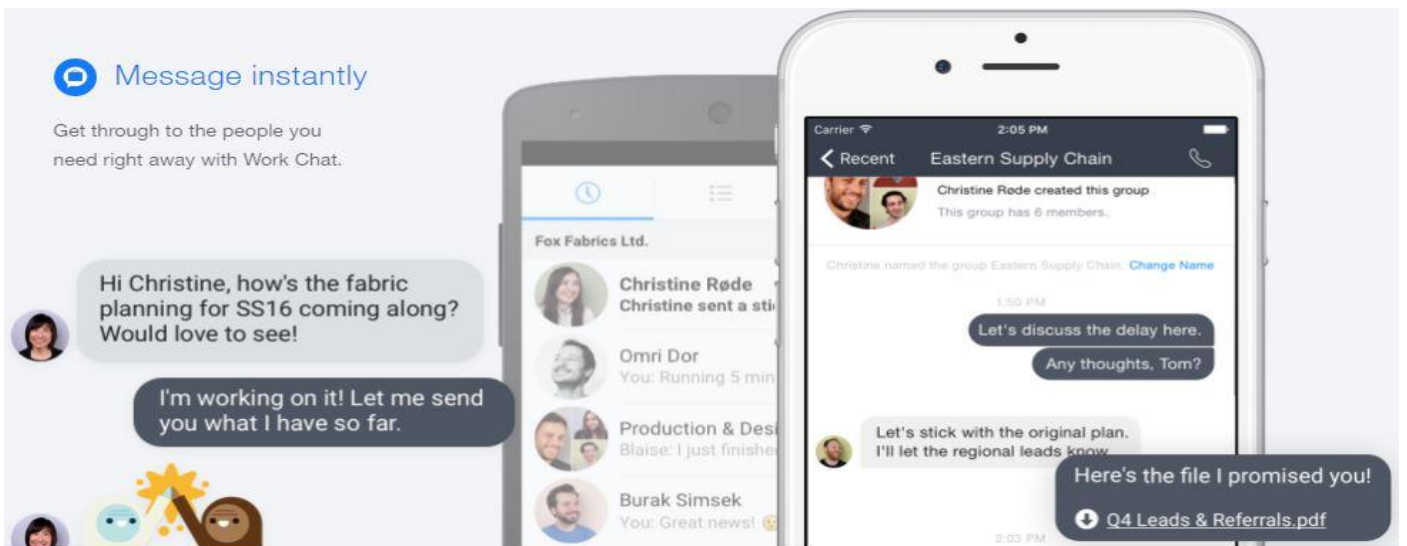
Message instantly

Get through to the people you need right away with Work Chat.

Hi Christine, how's the fabric planning for SS16 coming along? Would love to see!

I'm working on it! Let me send you what I have so far.

Fox Fabrics Ltd.

Christine Røde
Christine sent a sti

Omri Dor
You: Running 5 min

Production & Desi
Blaise: I just finishe

Burak Simsek
You: Great news!

Carrier
2:05 PM
Recent
Eastern Supply Chain

Christine Røde created this group
This group has 6 members.

Christine named the group Eastern Supply Chain. Change Name

1:50 PM

Let's discuss the delay here.

Any thoughts, Tom?

Let's stick with the original plan. I'll let the regional leads know

Here's the file I promised you!

Q4 Leads & Referrals.pdf

2:03 PM